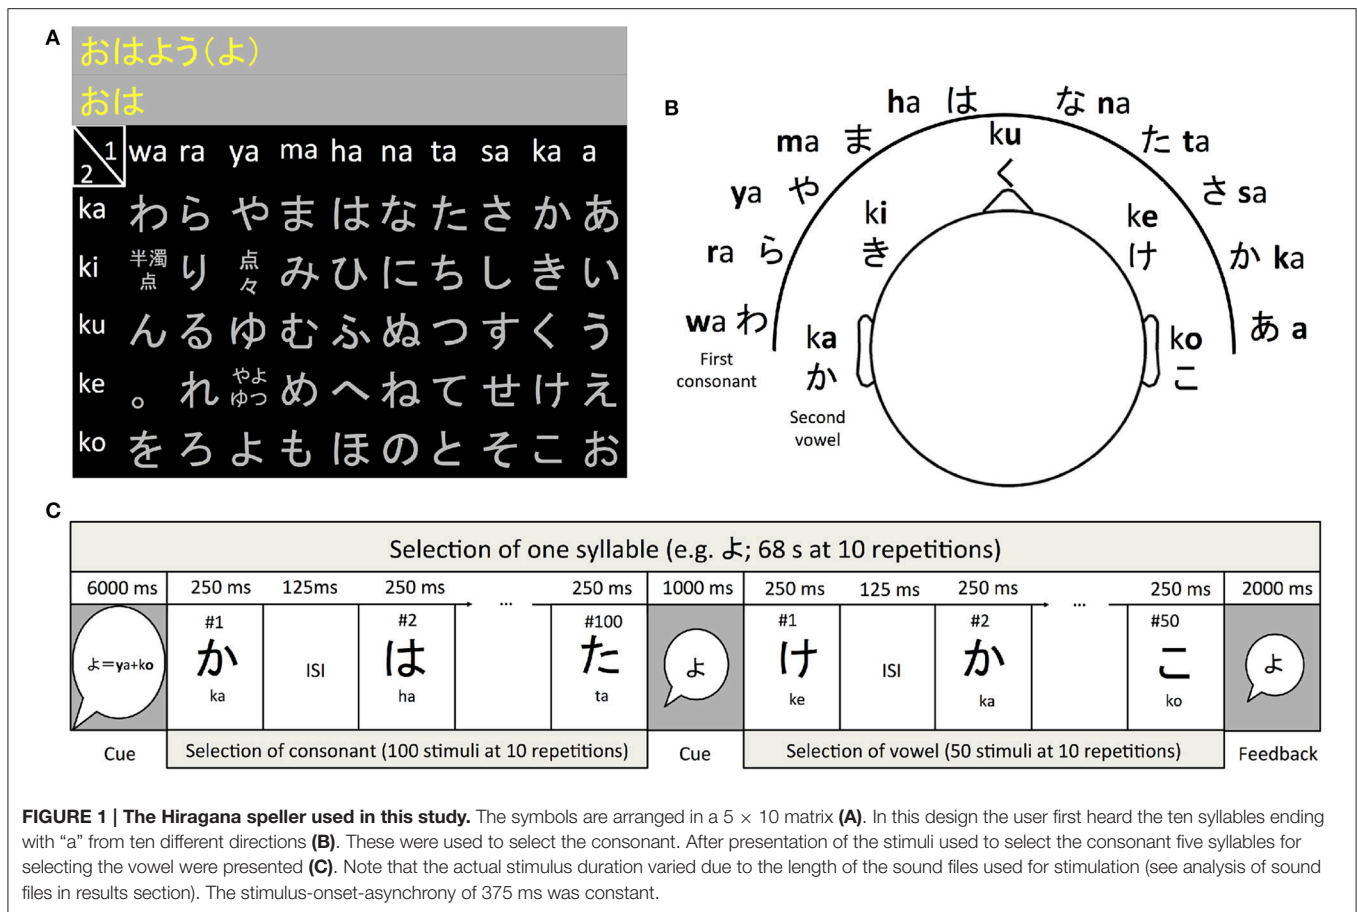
A

おはよう(よ)

おは

| 1 2 | wa | ra | ya | ma | ha | na | ta | sa | ka | a |
|---|---|---|---|---|---|---|---|---|---|---|
| ka | わ | ら | や | ま | は | な | た | さ | か | あ |
| ki | 半濁点 | り | 点々 | み | ひ | に | ち | し | き | い |
| ku | ん | る | ゆ | む | ふ | ぬ | つ | す | く | う |
| ke | 。 | れ | やよゆつ | め | へ | ね | て | せ | け | え |
| ko | を | ろ | よ | も | ほ | の | と | そ | こ | お |

B

ha は な na ma ま ku く た ta ya や ki き ke け さ sa ra ら か ka wa わ ka か ko こ あ a First consonant Second vowel

C

Selection of one syllable (e.g. よ; 68 s at 10 repetitions)

6000 ms 250 ms 125ms 250 ms ... 250 ms 1000 ms 250 ms 125 ms 250 ms ... 250 ms 2000 ms

よ=ya+ko #1 か ka ISI #2 は ha #100 た ta よ #1 け ke ISI #2 か ka #50 こ ko よ

Cue Selection of consonant (100 stimuli at 10 repetitions) Cue Selection of vowel (50 stimuli at 10 repetitions) Feedback

FIGURE 1 | The Hiragana speller used in this study. The symbols are arranged in a 5 × 10 matrix (A). In this design the user first heard the ten syllables ending with "a" from ten different directions (B). These were used to select the consonant. After presentation of the stimuli used to select the consonant five syllables for selecting the vowel were presented (C). Note that the actual stimulus duration varied due to the length of the sound files used for stimulation (see analysis of sound files in results section). The stimulus-onset-asynchrony of 375 ms was constant.